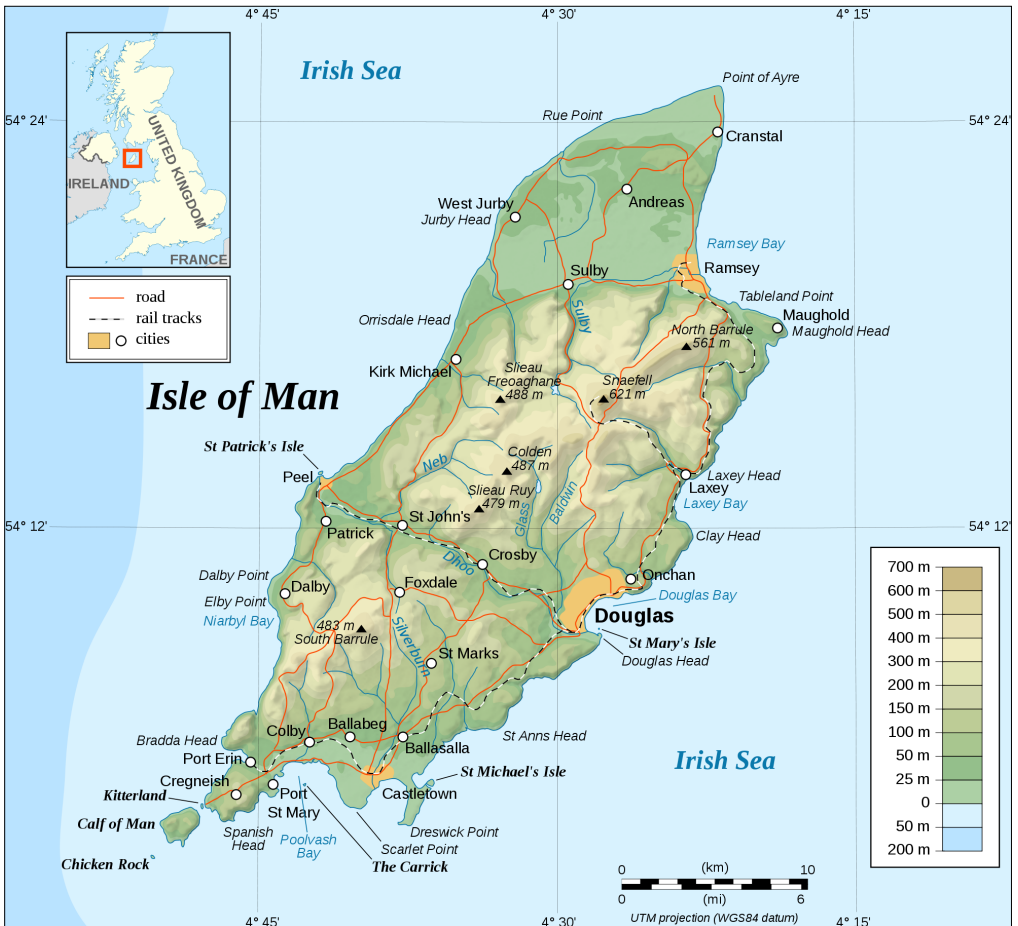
4° 45'
4° 30'
4° 15'
Irish Sea
54° 24'
54° 24'
IRELAND
UNITED KINGDOM
FRANCE
road
rail tracks
cities
Point of Ayre
Rue Point
Cranstal
Andreas
West Jurby
Jurby Head
Ramsey Bay
Sulby
Ramsey
Tableland Point
Orrisdale Head
Sulby
North Barrule
561 m
Maughold
Maughold Head
Kirk Michael
Slieau Freoaghane
488 m
Snaefell
621 m
Isle of Man
St Patrick's Isle
Neb
Colden
487 m
Laxey Head
Peel
Slieau Ruy
479 m
Baldwin
Laxey
Laxey Bay
54° 12'
Patrick
St John's
Glass
Clay Head
54° 12'
Dhoo
Crosby
Dalby Point
Onchan
Dalby
Foxdale
Douglas Bay
Elby Point
Douglas
Niarbyl Bay
483 m
South Barrule
Silverburn
St Mary's Isle
Douglas Head
St Marks
700 m
600 m
500 m
400 m
300 m
200 m
150 m
100 m
50 m
25 m
0
50 m
200 m
Bradda Head
Colby
Ballabeg
Ballasalla
St Anns Head
Port Erin
Irish Sea
Cregneish
St Michael's Isle
Kitterland
Port
St Mary
Castletown
Calf of Man
Spanish Head
Poolvash Bay
Dreswick Point
Scarlet Point
Chicken Rock
The Carrick
0
(km)
10
0
(mi)
6
UTM projection (WGS84 datum)
4° 45'
4° 30'
4° 15'